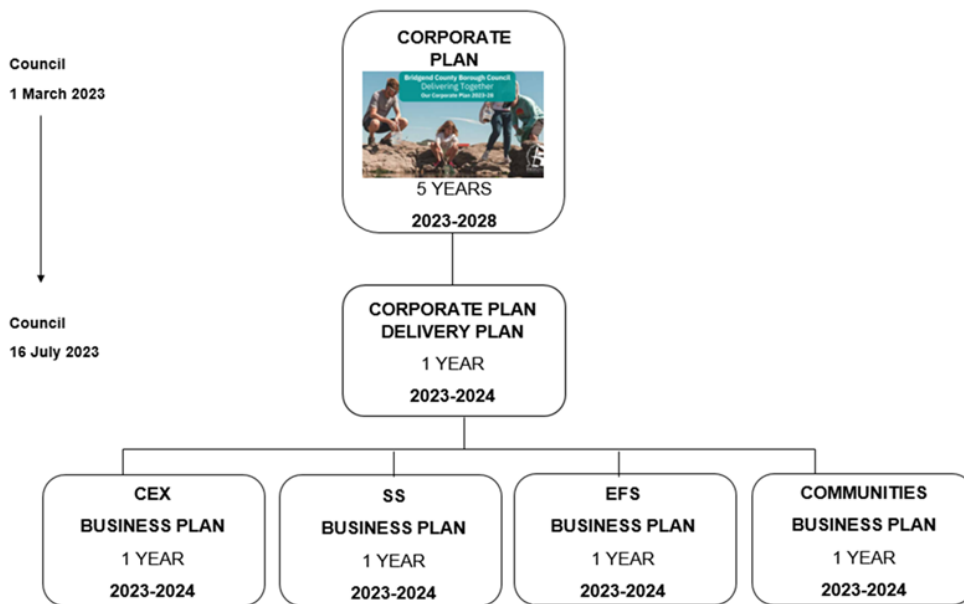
Council

1 March 2023

CORPORATE PLAN

Bridgend County Borough Council
Delivering Together
Our Corporate Plan 2023-28

5 YEARS

2023-2028

Council

16 July 2023

CORPORATE PLAN DELIVERY PLAN

1 YEAR

2023-2024

CEX
BUSINESS PLAN
1 YEAR
2023-2024

SS
BUSINESS PLAN
1 YEAR
2023-2024

EFS
BUSINESS PLAN
1 YEAR
2023-2024

COMMUNITIES
BUSINESS PLAN
1 YEAR
2023-2024